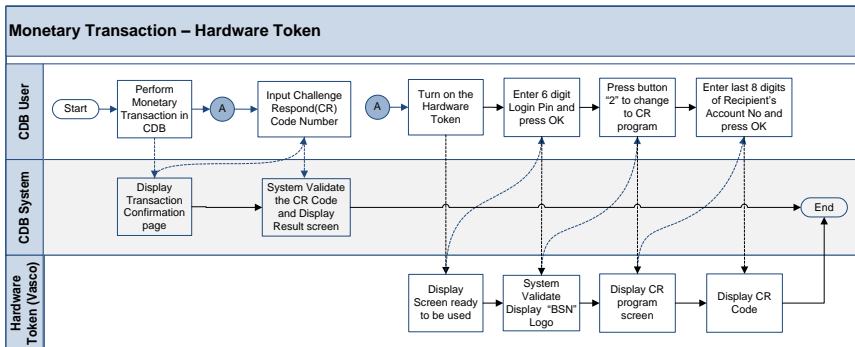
Monetary Transaction – Hardware Token

CDB User

Start

Perform Monetary Transaction in CDB

A

Input Challenge Respond(CR) Code Number

A

Turn on the Hardware Token

Enter 6 digit Login Pin and press OK

Press button "2" to change to CR program

Enter last 8 digits of Recipient's Account No and press OK

CDB System

Display Transaction Confirmation page

System Validate the CR Code and Display Result screen

End

Hardware Token (Vasco)

Display Screen ready to be used

System Validate Display "BSN" Logo

Display CR program screen

Display CR Code